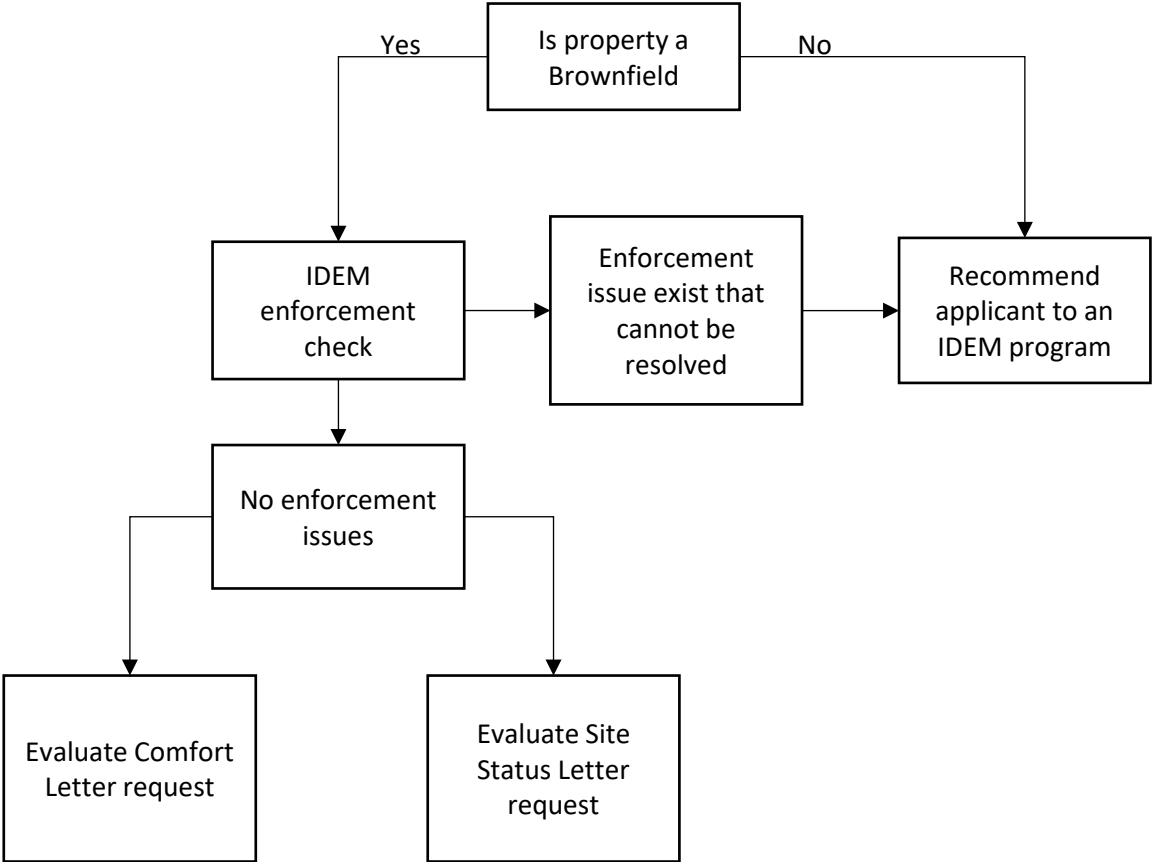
Is property a Brownfield

Yes

No

IDEM enforcement check

Enforcement issue exist that cannot be resolved

Recommend applicant to an IDEM program

No enforcement issues

Evaluate Comfort Letter request

Evaluate Site Status Letter request